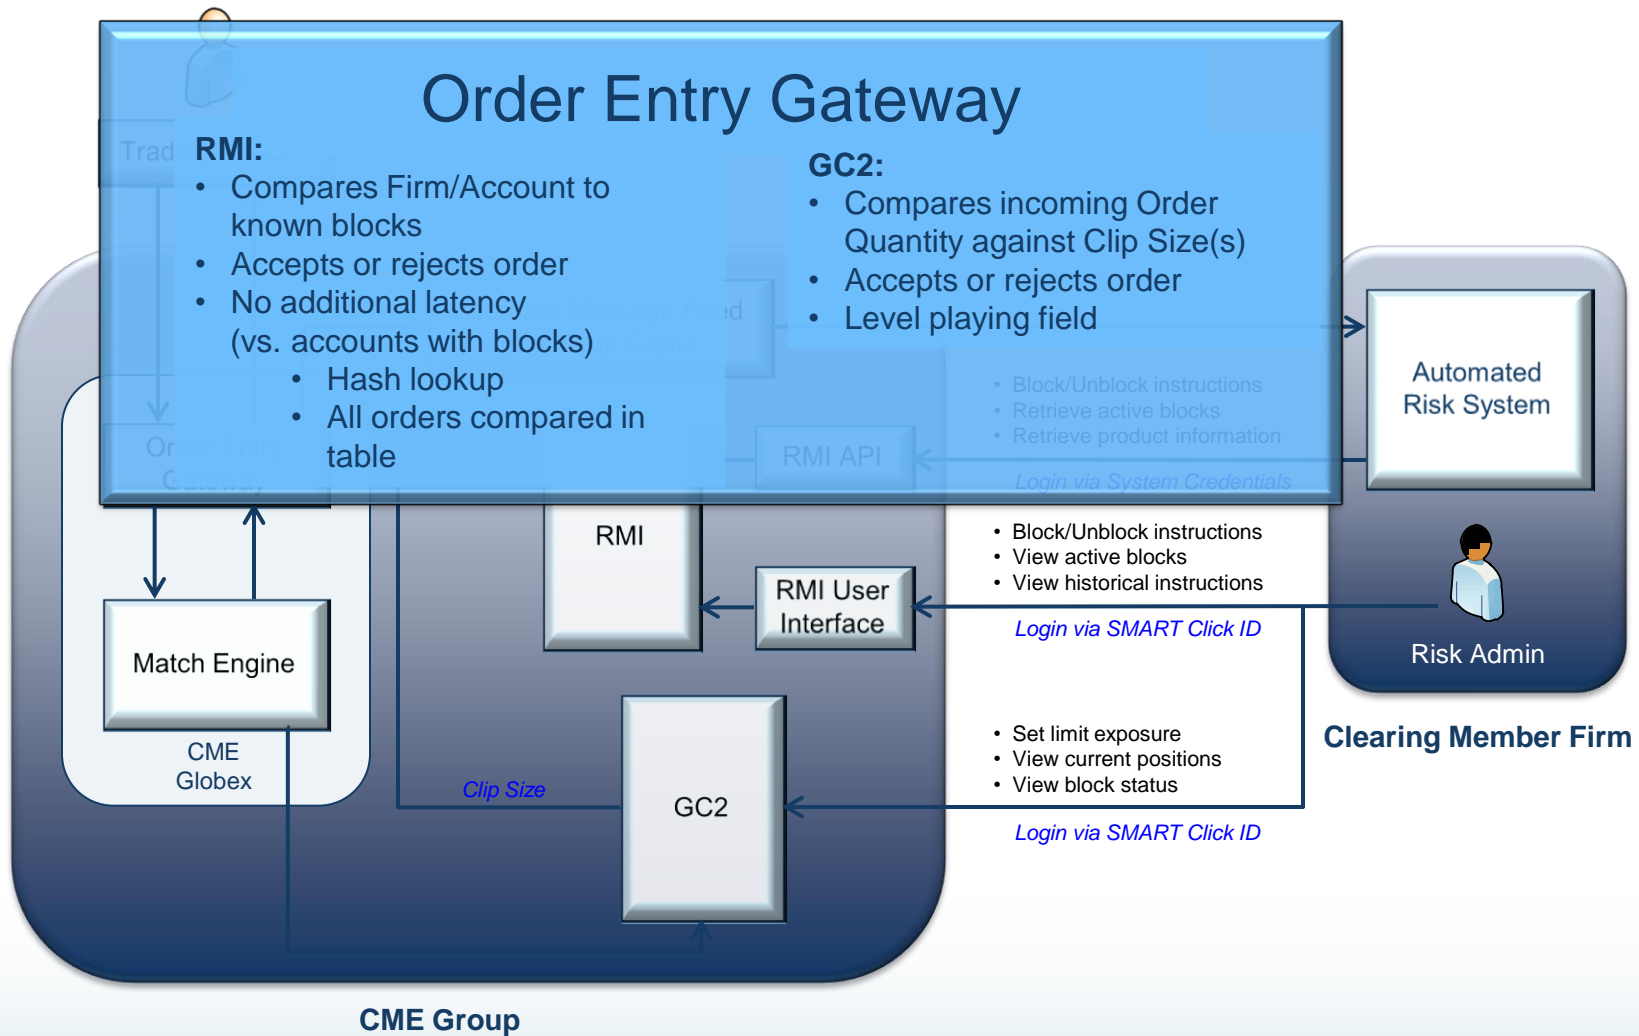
Order Entry Gateway

RMI:
- Compares Firm/Account to known blocks
- Accepts or rejects order
- No additional latency (vs. accounts with blocks)
  - Hash lookup
  - All orders compared in table

GC2:
- Compares incoming Order Quantity against Clip Size(s)
- Accepts or rejects order
- Level playing field

Automated Risk System

- Block/Unblock instructions
- Retrieve active blocks
- Retrieve product information

RMI API

Login via System Credentials

RMI

RMI User Interface

- Block/Unblock instructions
- View active blocks
- View historical instructions

Login via SMART Click ID

Risk Admin

Clearing Member Firm

Match Engine

CME Globex

Clip Size

GC2

- Set limit exposure
- View current positions
- View block status

Login via SMART Click ID

CME Group